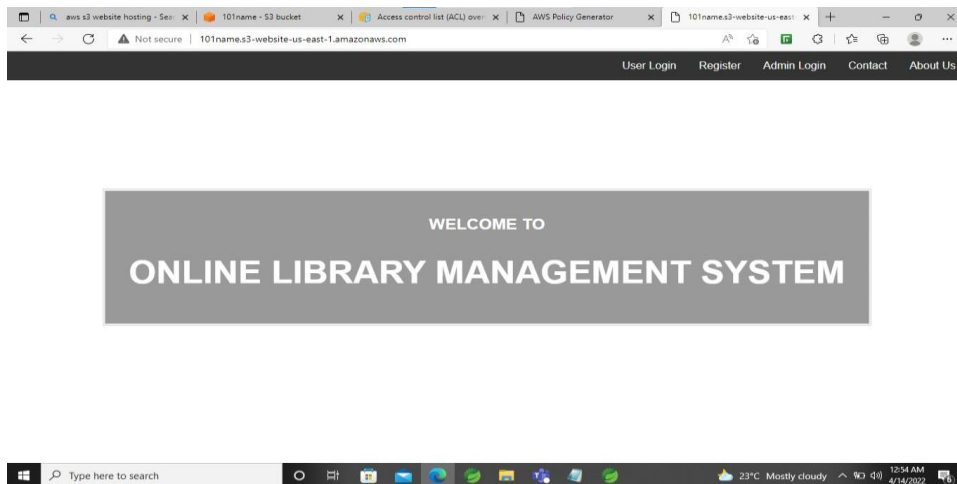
aws s3 website hosting - Sear ×
101name - S3 bucket ×
Access control list (ACL) over ×
AWS Policy Generator ×
101name.s3-website-us-east ×

Not secure | 101name.s3-website-us-east-1.amazonaws.com

User Login Register Admin Login Contact About Us

WELCOME TO

ONLINE LIBRARY MANAGEMENT SYSTEM

Type here to search

23°C Mostly cloudy 12:54 AM 4/14/2022